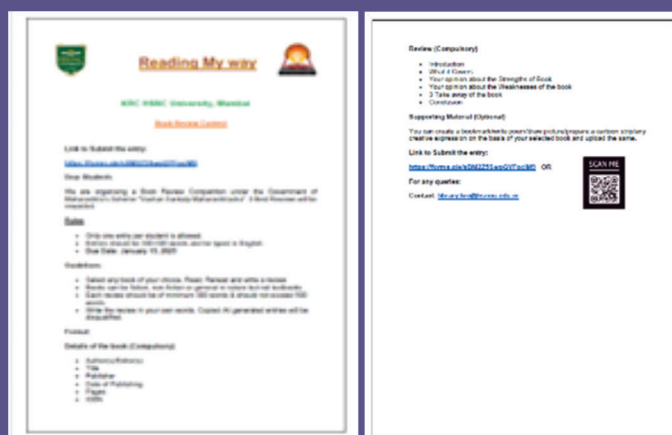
Reading My way

KRC HSNC University, Mumbai

Book Review Contest

Link to Submit the entry:

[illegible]

Dear Students,

We are organizing a Book Review Competition under the Government of Maharashtra's Scheme "Vachan Sankalp Maharashtracha". 5 Best Reviews will be rewarded.

Rules

- Only one entry per student is allowed.
- Entries should be 300-500 words and be typed in English.
- Due Date: January 15, 2025

Guidelines

- Select any book of your choice. Read, Reread and write a review.
- Books can be fiction, non-fiction or general in nature but not textbooks.
- Each review should be of minimum 300 words & should not exceed 500 words.
- Write the review in your own words. Copied AI generated entries will be disqualified.

Format

Details of the book (Compulsory)

- Author(s)/Editor(s)
- Title
- Publisher
- Date of Publishing
- Pages
- ISBN

Review (Compulsory)

- Introduction
- What it Covers
- Your opinion about the Strengths of Book
- Your opinion about the Weaknesses of the book
- 3 Take away of the book
- Conclusion

Supporting Material (Optional)

You can create a bookmark/art/a poem/draw picture/prepare a cartoon strip/any creative expression on the basis of your selected book and upload the same.

Link to Submit the entry:

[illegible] OR

SCAN ME

For any queries:

Contact: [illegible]